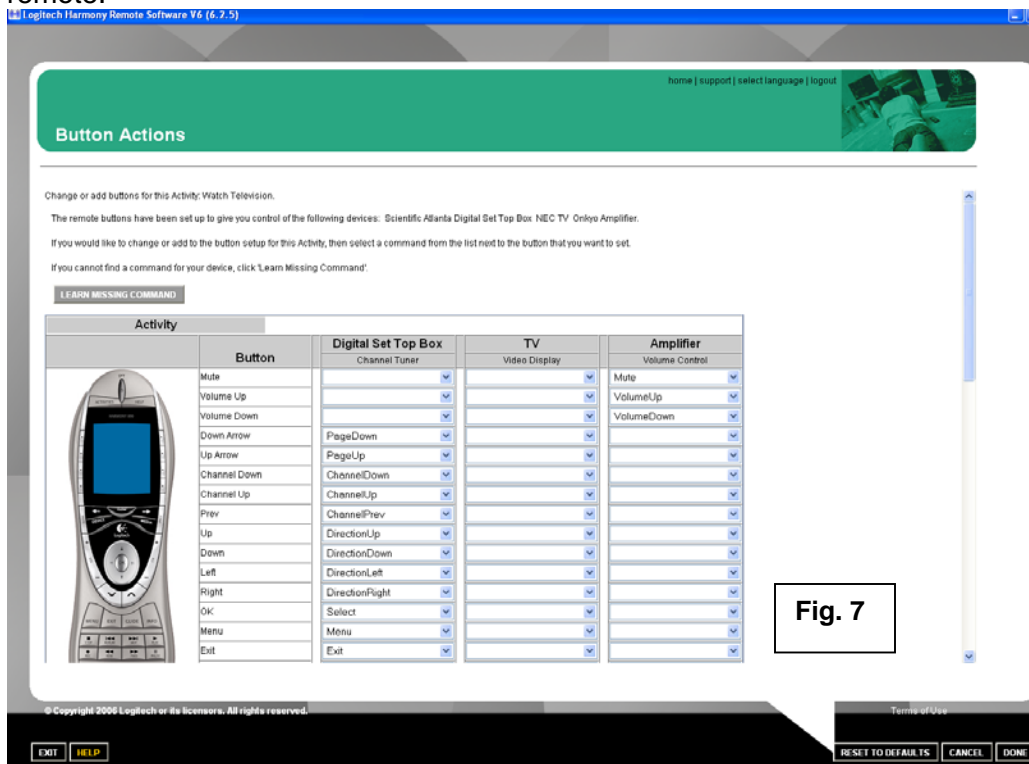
Logitech Harmony Remote Software V6 (6.2.5)

home | support | select language | logout

Button Actions

Change or add buttons for this Activity: Watch Television.

The remote buttons have been set up to give you control of the following devices: Scientific Atlanta Digital Set Top Box NEC TV Onkyo Amplifier.

If you would like to change or add to the button setup for this Activity, then select a command from the list next to the button that you want to set.

If you cannot find a command for your device, click 'Learn Missing Command'.

LEARN MISSING COMMAND

Activity

| Button | Digital Set Top Box<br>Channel Tuner | TV<br>Video Display | Amplifier<br>Volume Control |
|---|---|---|---|
| Mute | | | Mute |
| Volume Up | | | VolumeUp |
| Volume Down | | | VolumeDown |
| Down Arrow | PageDown | | |
| Up Arrow | PageUp | | |
| Channel Down | ChannelDown | | |
| Channel Up | ChannelUp | | |
| Prev | ChannelPrev | | |
| Up | DirectionUp | | |
| Down | DirectionDown | | |
| Left | DirectionLeft | | |
| Right | DirectionRight | | |
| OK | Select | | |
| Menu | Menu | | |
| Exit | Exit | | |

Fig. 7

© Copyright 2006 Logitech or its licensors. All rights reserved.

Terms of Use

EXIT HELP

RESET TO DEFAULTS CANCEL DONE